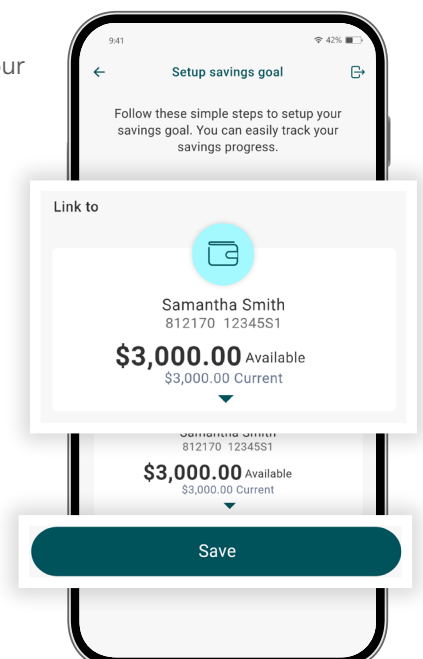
ur

9:41

42%

Setup savings goal

Follow these simple steps to setup your savings goal. You can easily track your savings progress.

Link to

Samantha Smith
812170 12345S1

$3,000.00 Available
$3,000.00 Current

Samantha Smith
812170 12345S1

$3,000.00 Available
$3,000.00 Current

Save